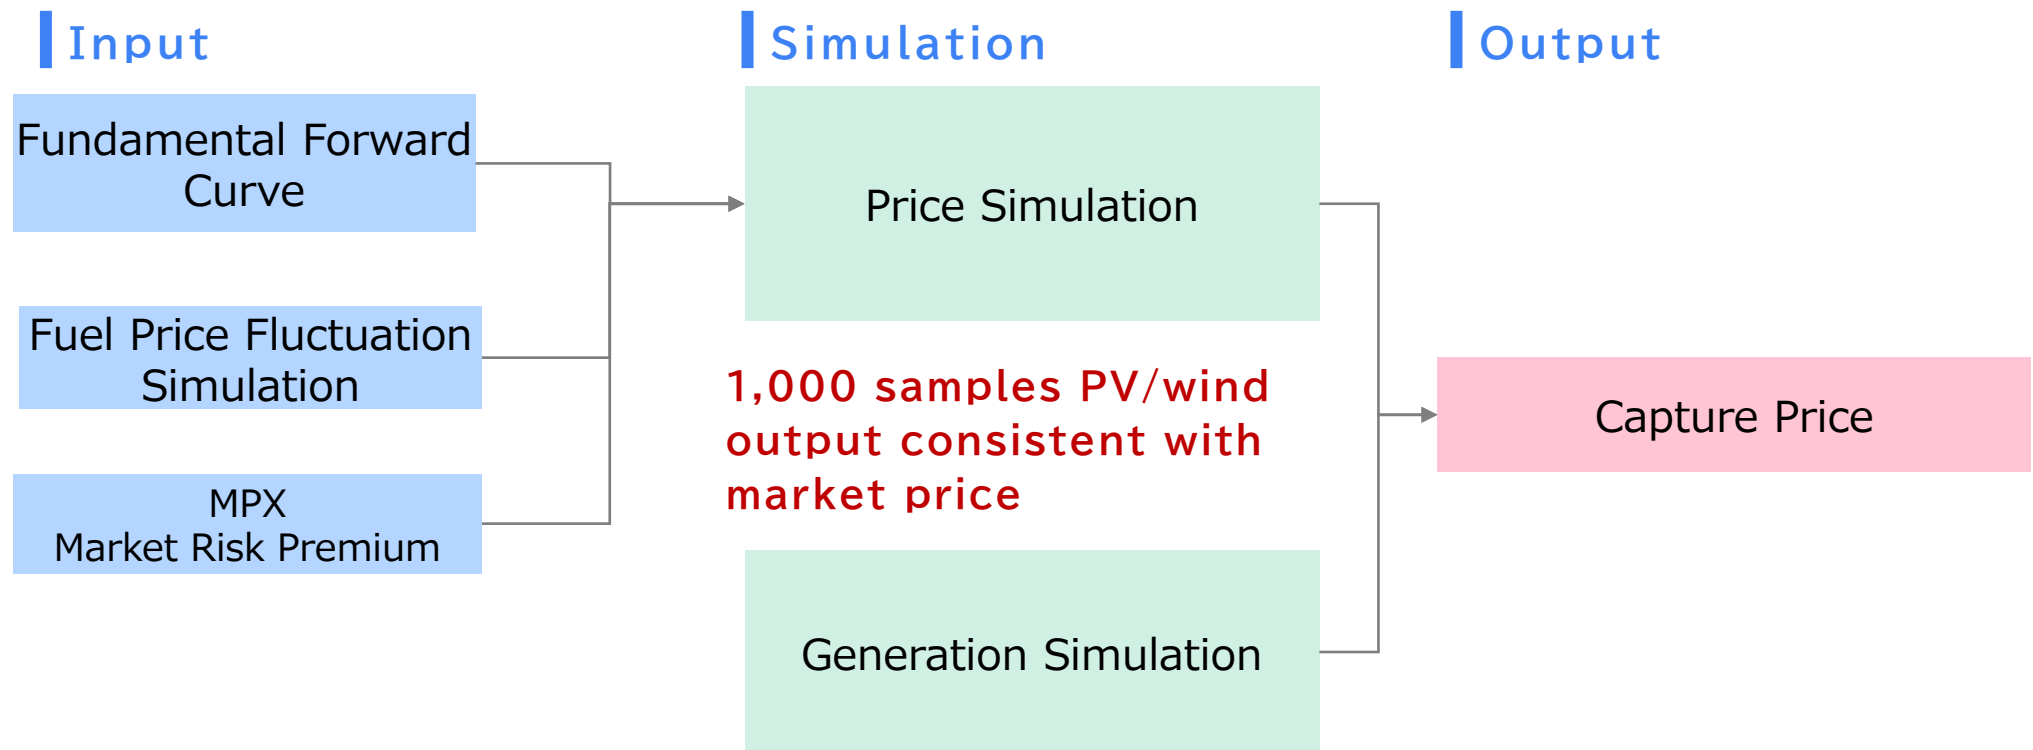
Input

Simulation

Output

Fundamental Forward Curve

Fuel Price Fluctuation Simulation

MPX
Market Risk Premium

Price Simulation

1,000 samples PV/wind output consistent with market price

Generation Simulation

Capture Price